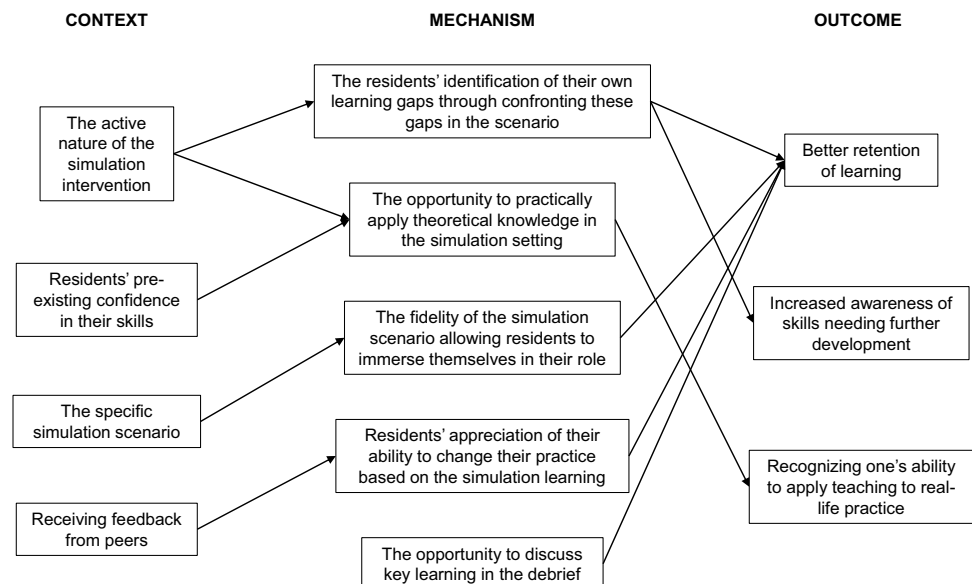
CONTEXT

MECHANISM

OUTCOME

The active nature of the simulation intervention

Residents' pre-existing confidence in their skills

The specific simulation scenario

Receiving feedback from peers

The residents' identification of their own learning gaps through confronting these gaps in the scenario

The opportunity to practically apply theoretical knowledge in the simulation setting

The fidelity of the simulation scenario allowing residents to immerse themselves in their role

Residents' appreciation of their ability to change their practice based on the simulation learning

The opportunity to discuss key learning in the debrief

Better retention of learning

Increased awareness of skills needing further development

Recognizing one's ability to apply teaching to real-life practice